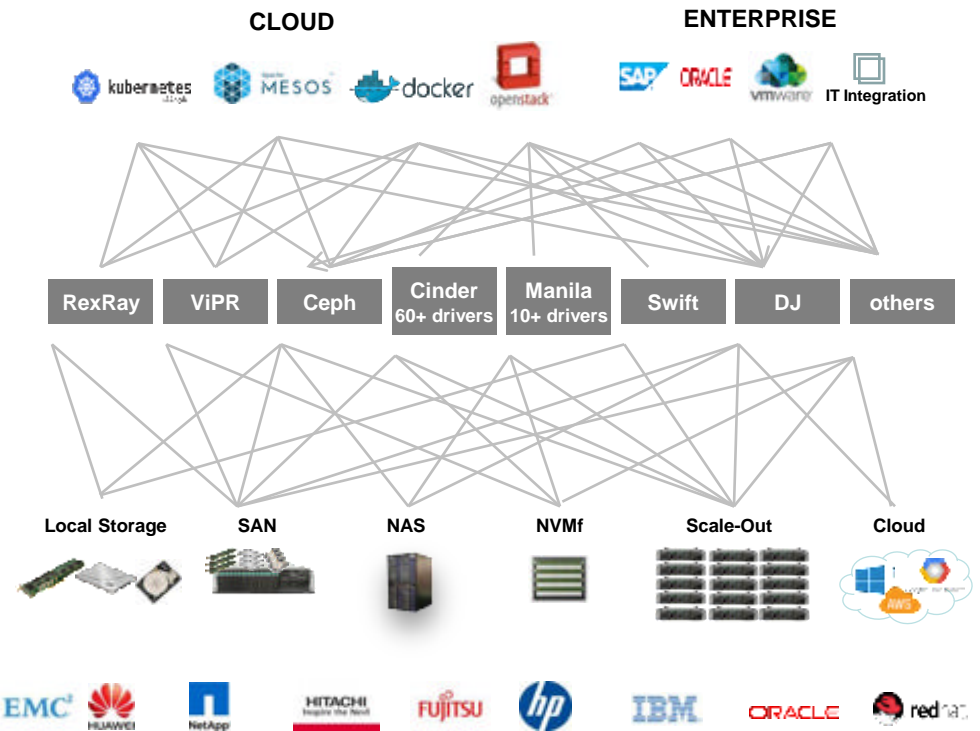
CLOUD

ENTERPRISE

kubernetes MESOS docker openstack

SAP ORACLE vmware IT Integration

RexRay
ViPR
Ceph
Cinder 60+ drivers
Manila 10+ drivers
Swift
DJ
others

Local Storage
SAN
NAS
NVMf
Scale-Out
Cloud

AWS

EMC² HUAWEI NetApp HITACHI Inspire the Next FUJITSU hp IBM ORACLE redhat